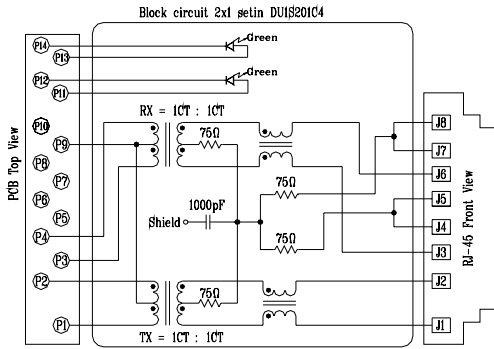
Block circuit 2x1 setin DU1S201C4

PCB Top View

P14
P13
P12
P11
P10
P9
P8
P7
P6
P5
P4
P3
P2
P1

Green
Green

RX = 1CT : 1CT

75Ω

1000pF
Shield

75Ω
75Ω

75Ω

TX = 1CT : 1CT

J8
J7
J6
J5
J4
J3
J2
J1

RJ-45 Front View